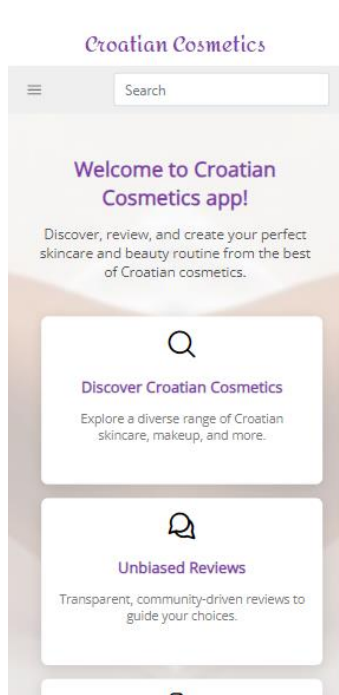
Croatian Cosmetics

Search

Welcome to Croatian Cosmetics app!

Discover, review, and create your perfect skincare and beauty routine from the best of Croatian cosmetics.

Discover Croatian Cosmetics

Explore a diverse range of Croatian skincare, makeup, and more.

Unbiased Reviews

Transparent, community-driven reviews to guide your choices.